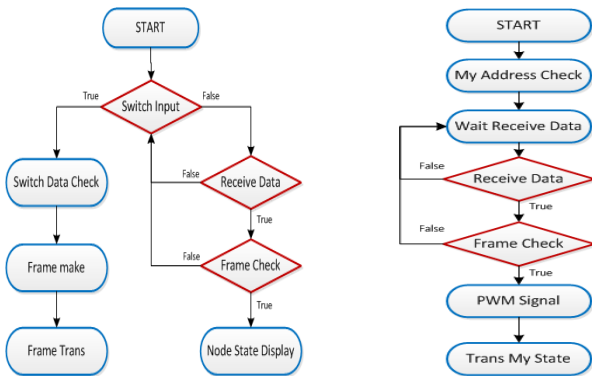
START

Switch Input

True

False

Switch Data Check

False

Receive Data

True

Frame make

False

Frame Check

True

Frame Trans

Node State Display

START

My Address Check

Wait Receive Data

False

Receive Data

True

False

Frame Check

True

PWM Signal

Trans My State